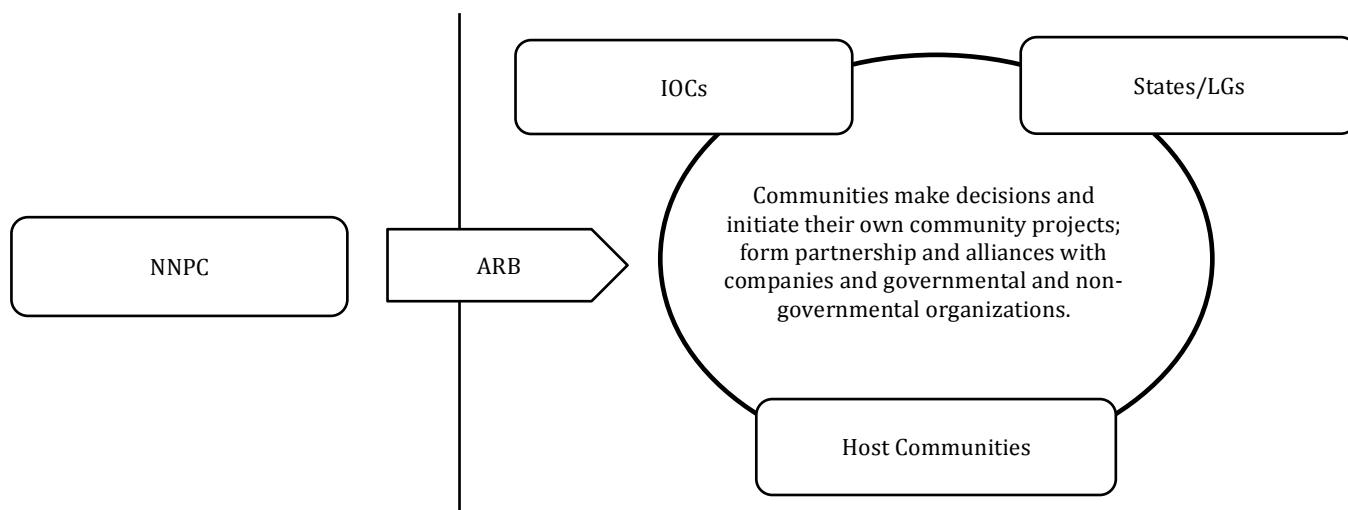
IOCs

States/LGs

NNPC

ARB

Communities make decisions and initiate their own community projects; form partnership and alliances with companies and governmental and non-governmental organizations.

Host Communities